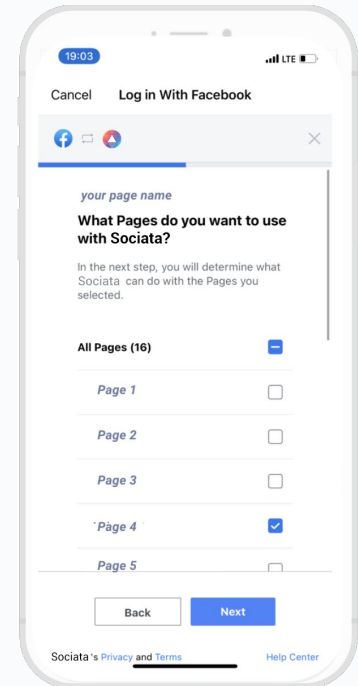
19:03

LTE

Cancel Log in With Facebook

your page name

What Pages do you want to use with Sociata?

In the next step, you will determine what Sociata can do with the Pages you selected.

All Pages (16)

Page 1

Page 2

Page 3

Page 4

Page 5

Back

Next

Sociata 's Privacy and Terms

Help Center